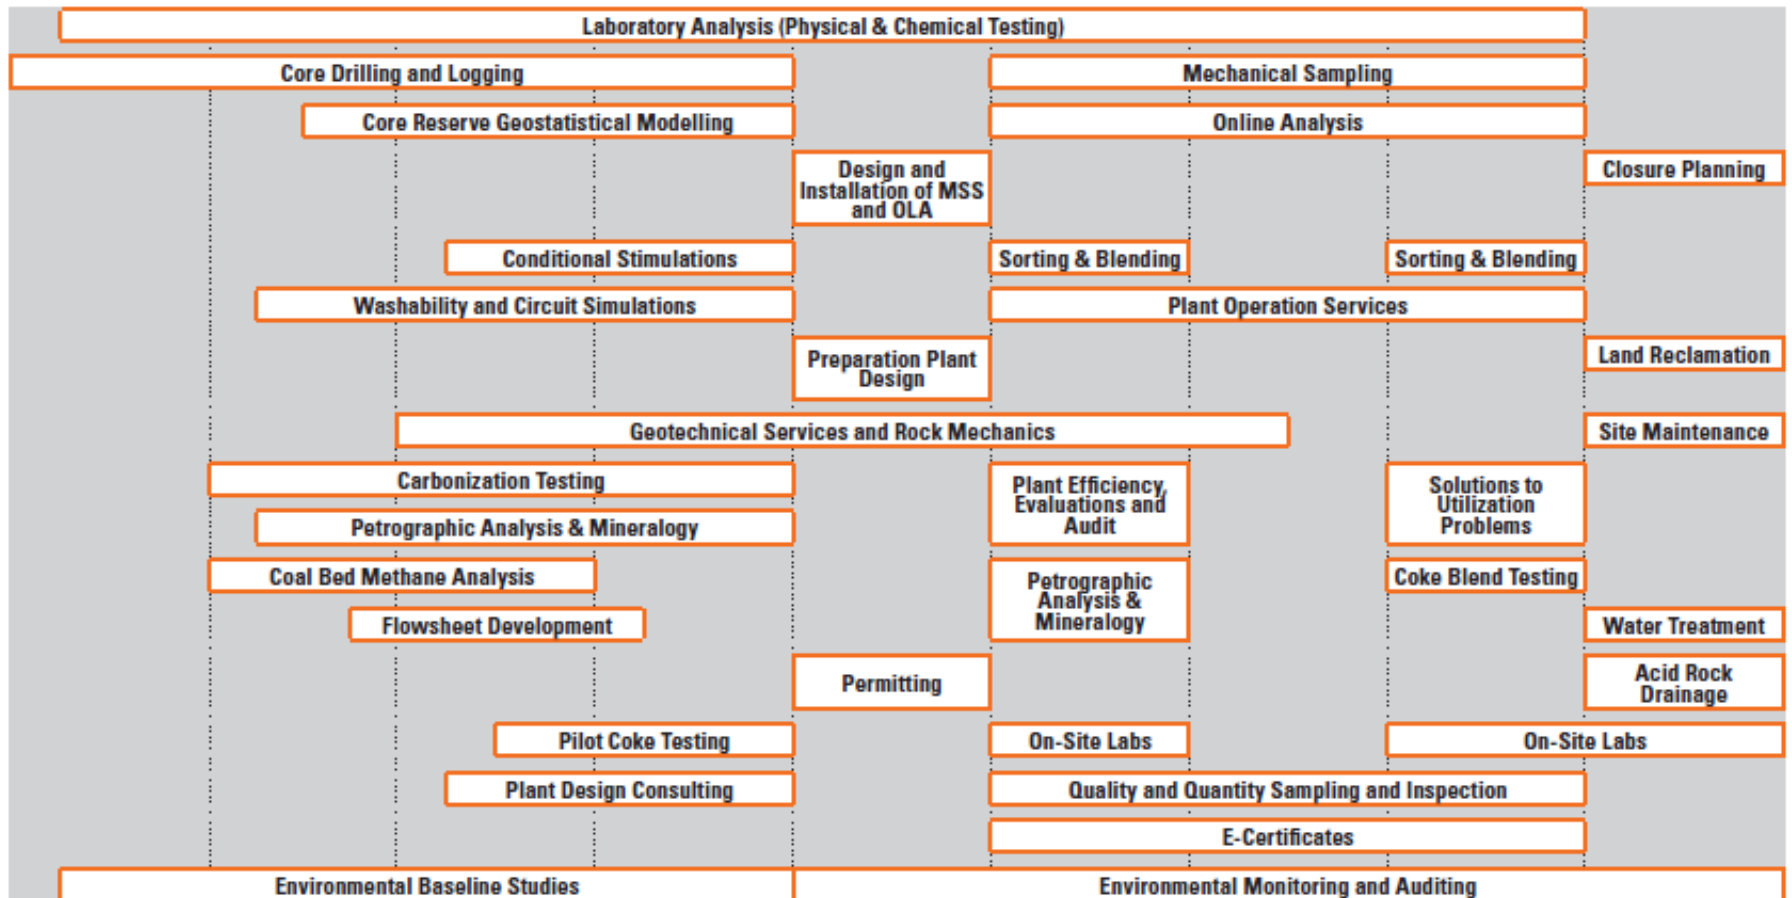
Laboratory Analysis (Physical & Chemical Testing)

Core Drilling and Logging

Mechanical Sampling

Core Reserve Geostatistical Modelling

Online Analysis

Design and Installation of MSS and OLA

Closure Planning

Conditional Stimulations

Sorting & Blending

Sorting & Blending

Washability and Circuit Simulations

Plant Operation Services

Preparation Plant Design

Land Reclamation

Geotechnical Services and Rock Mechanics

Site Maintenance

Carbonization Testing

Plant Efficiency, Evaluations and Audit

Solutions to Utilization Problems

Petrographic Analysis & Mineralogy

Coal Bed Methane Analysis

Petrographic Analysis & Mineralogy

Coke Blend Testing

Flowsheet Development

Water Treatment

Permitting

Acid Rock Drainage

Pilot Coke Testing

On-Site Labs

On-Site Labs

Plant Design Consulting

Quality and Quantity Sampling and Inspection

E-Certificates

Environmental Baseline Studies

Environmental Monitoring and Auditing